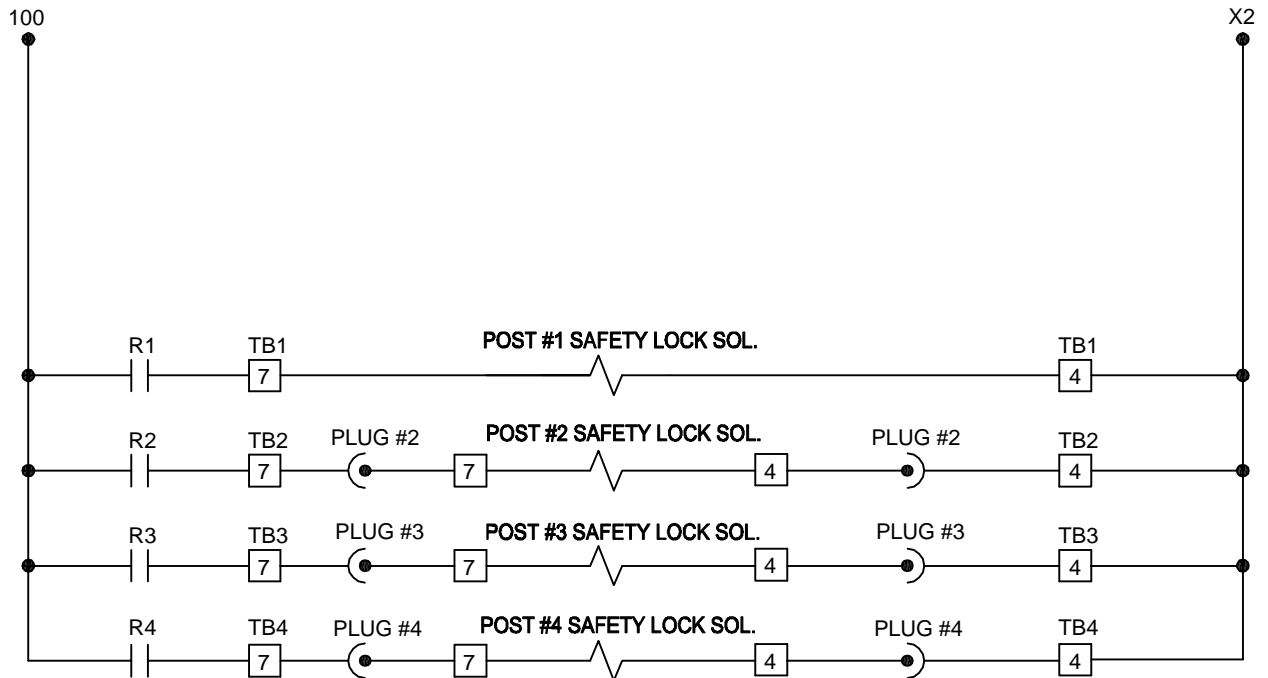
100

X2

R1 TB1 7 POST #1 SAFETY LOCK SOL. TB1 4

R2 TB2 7 PLUG #2 7 POST #2 SAFETY LOCK SOL. 4 PLUG #2 TB2 4

R3 TB3 7 PLUG #3 7 POST #3 SAFETY LOCK SOL. 4 PLUG #3 TB3 4

R4 TB4 7 PLUG #4 7 POST #4 SAFETY LOCK SOL. 4 PLUG #4 TB4 4